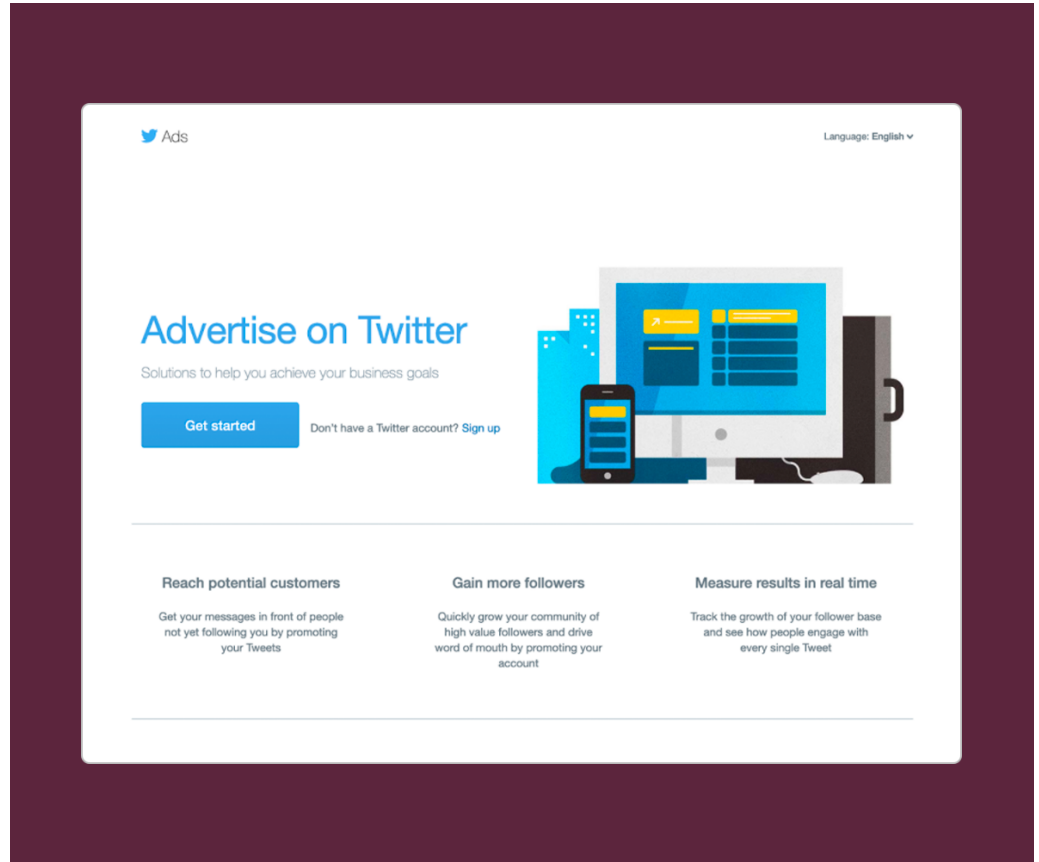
Ads

Language: English

Advertise on Twitter

Solutions to help you achieve your business goals

Get started

Don't have a Twitter account? Sign up

Reach potential customers

Get your messages in front of people not yet following you by promoting your Tweets

Gain more followers

Quickly grow your community of high value followers and drive word of mouth by promoting your account

Measure results in real time

Track the growth of your follower base and see how people engage with every single Tweet